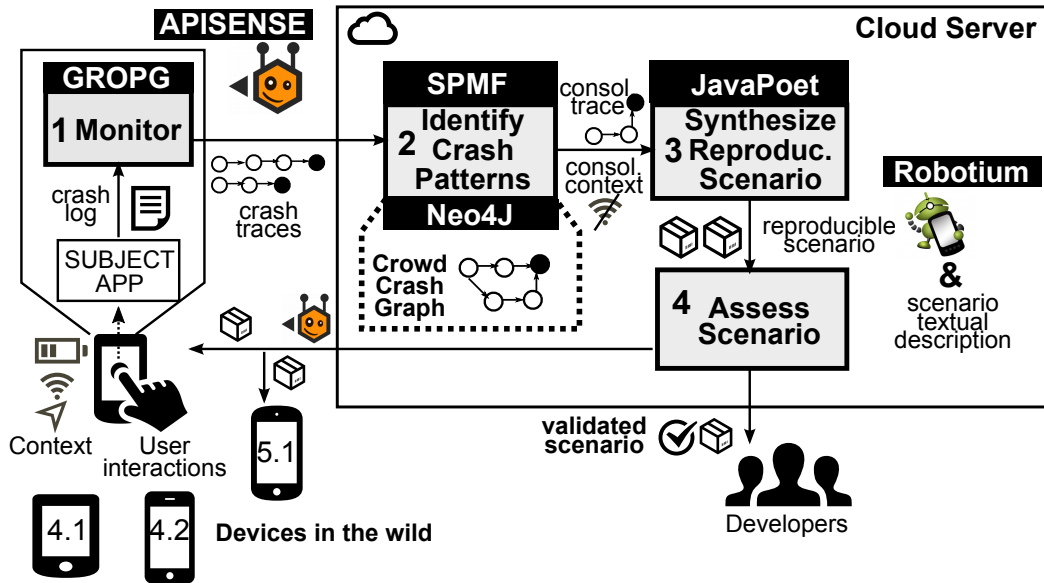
APISENSE

Cloud Server

GROPG

1 Monitor

crash log

SUBJECT APP

crash traces

SPMF

2 Identify Crash Patterns

Neo4J

Crowd Crash Graph

consol. trace

consol. context

JavaPoet

3 Synthesize Reproduc. Scenario

Robotium

reproducible scenario

&

scenario textual description

4 Assess Scenario

Context

User interactions

5.1

validated scenario

Developers

4.1

4.2

Devices in the wild